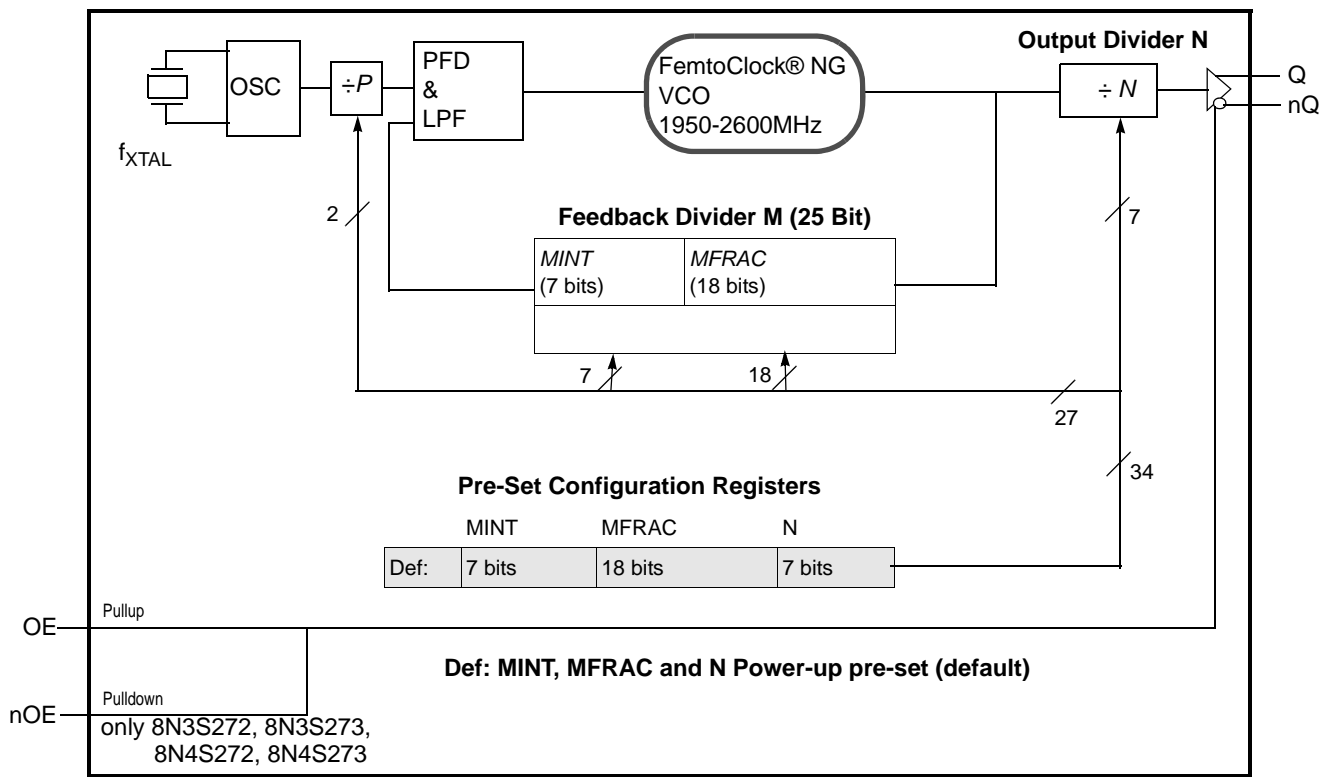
OSC

$f_{XTAL}$

÷P

PFD
&
LPF

FemtoClock® NG
VCO
1950-2600MHz

Output Divider N

÷ N

Q

nQ

2

7

Feedback Divider M (25 Bit)

| MINT (7 bits) | MFRAC (18 bits) |
|---|---|
| | |

7

18

27

34

Pre-Set Configuration Registers

| | MINT | MFRAC | N |
|---|---|---|---|
| Def: | 7 bits | 18 bits | 7 bits |

Pullup

OE

Def: MINT, MFRAC and N Power-up pre-set (default)

Pulldown

nOE

only 8N3S272, 8N3S273, 8N4S272, 8N4S273